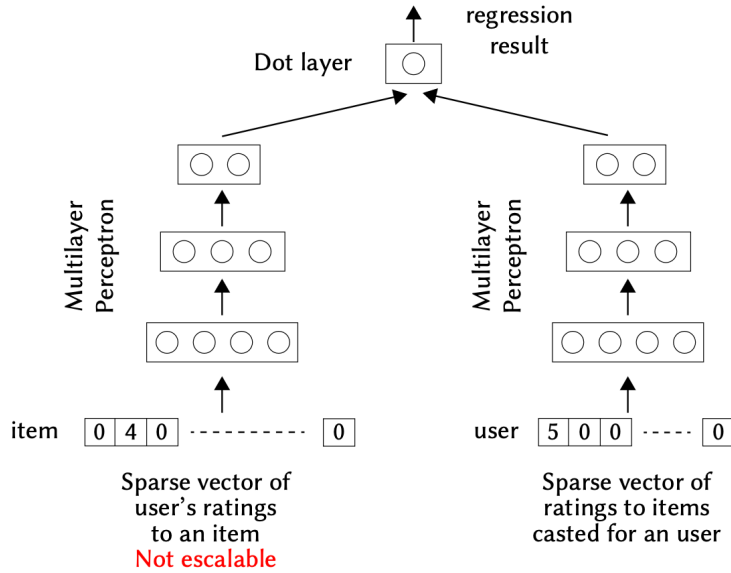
regression result

Dot layer

Multilayer Perceptron

Multilayer Perceptron

item

| 0 | 4 | 0 | ---------- | 0 |
|---|---|---|---|---|

user

| 5 | 0 | 0 | ----- | 0 |
|---|---|---|---|---|

Sparse vector of user's ratings to an item
Not escalable

Sparse vector of ratings to items casted for an user